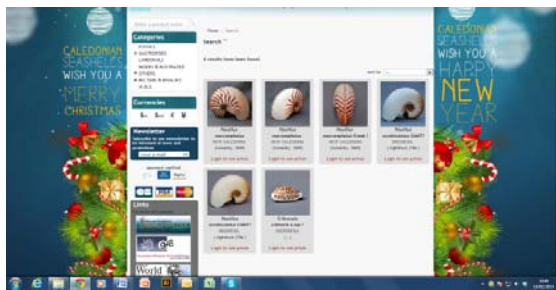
CALEDONIAN SEASHELLS WISH YOU A MERRY CHRISTMAS

CALEDONIAN SEASHELLS WISH YOU A HAPPY NEW YEAR

Categories

Currencies

Newsletter

Links

World

Search

Nautilus
Nautilus
Nautilus
Nautilus
Nautilus

Login to see prices
Login to see prices
Login to see prices
Login to see prices
Login to see prices
Login to see prices

NEW CALEDONIA
NEW CALEDONIA
NEW CALEDONIA
INDONESIA
INDONESIA

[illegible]